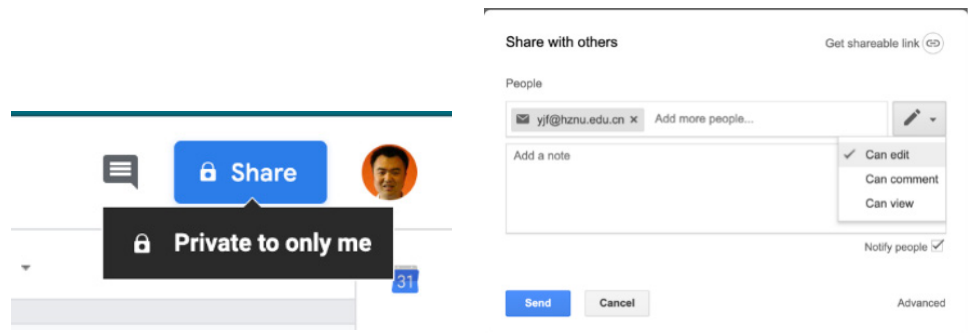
Share

Private to only me

31

Share with others

Get shareable link

People

yjf@hznu.edu.cn ×

Add more people...

Add a note

✓ Can edit

Can comment

Can view

Notify people

Send

Cancel

Advanced